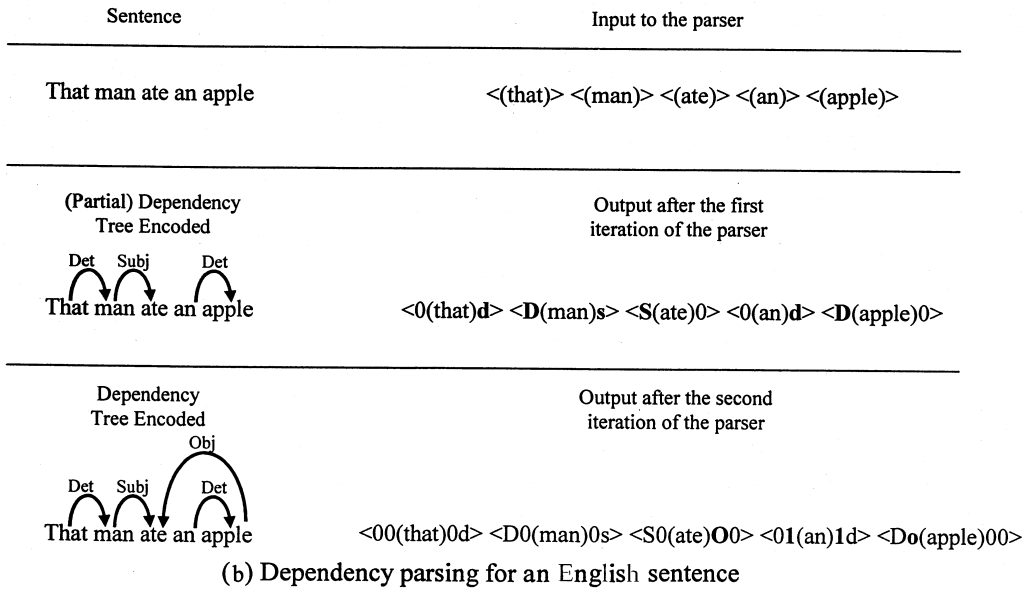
| Sentence | Input to the parser |
|---|---|
| That man ate an apple | <(that)> <(man)> <(ate)> <(an)> <(apple)> |
| (Partial) Dependency Tree Encoded<br>Det Subj Det<br>That man ate an apple | Output after the first iteration of the parser<br><0(that)d> <D(man)s> <S(ate)0> <0(an)d> <D(apple)0> |
| Dependency Tree Encoded<br>Obj<br>Det Subj Det<br>That man ate an apple | Output after the second iteration of the parser<br><00(that)0d> <D0(man)0s> <S0(ate)O0> <01(an)1d> <Do(apple)00> |

(b) Dependency parsing for an English sentence